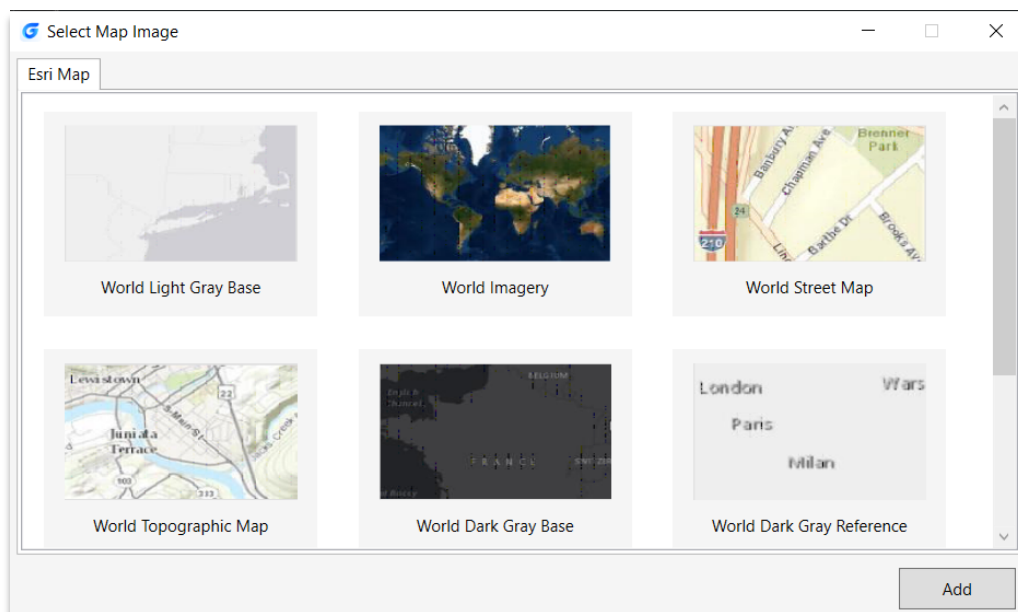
Select Map Image

Esri Map

World Light Gray Base

World Imagery

Banbury Av
Chapman Ave
Brenner Park
24
210
Barthe Dr
Brooks Ave
Lin

World Street Map

Lewistown
22
S Main St
Juniata Terrace
103
Jacks Creek
313

World Topographic Map

BELGIUM
English Channel
FRANCE
Bay of Biscay

World Dark Gray Base

London
Wars
Paris
Milan

World Dark Gray Reference

Add